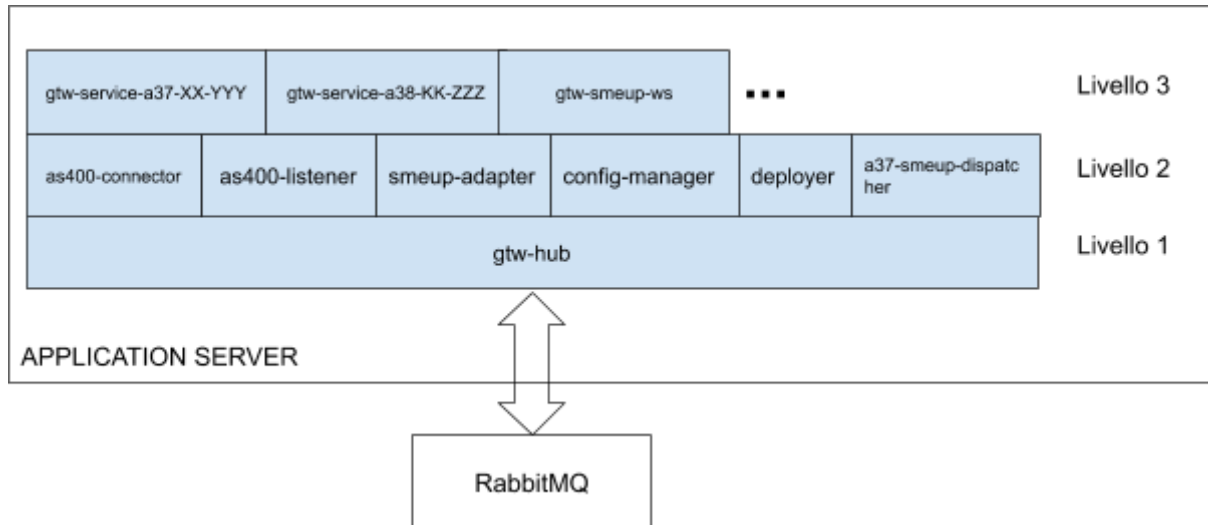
gtw-service-a37-XX-YYY | gtw-service-a38-KK-ZZZ | gtw-smeup-ws | ...

Livello 3

as400-connector | as400-listener | smeup-adapter | config-manager | deployer | a37-smeup-dispatc her

Livello 2

gtw-hub

Livello 1

APPLICATION SERVER

RabbitMQ